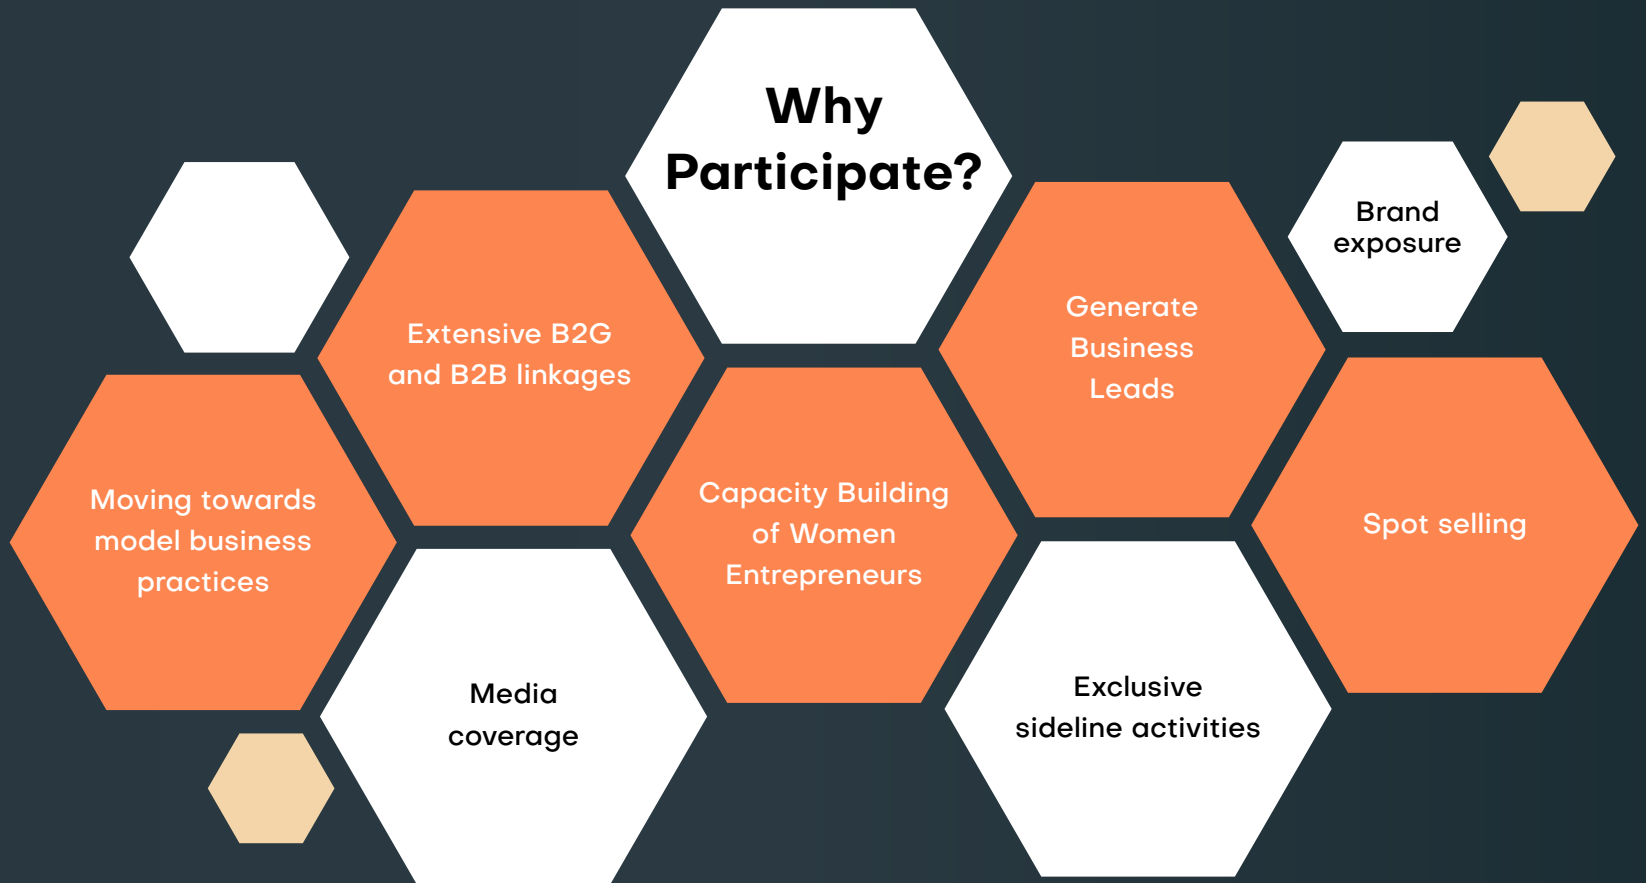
Why Participate?

Extensive B2G and B2B linkages

Generate Business Leads

Brand exposure

Moving towards model business practices

Capacity Building of Women Entrepreneurs

Spot selling

Media coverage

Exclusive sideline activities